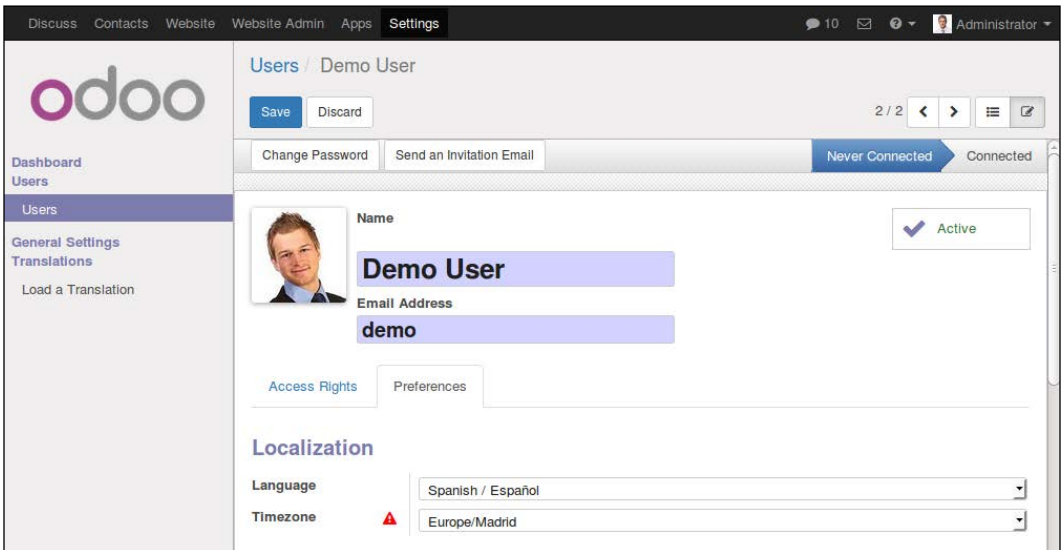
Discuss Contacts Website Website Admin Apps Settings

10 Administrator

odoo

Dashboard
Users
Users
General Settings
Translations
Load a Translation

Users / Demo User

Save Discard

2 / 2

Change Password Send an Invitation Email

Never Connected Connected

Name

Demo User

Email Address

demo

Active

Access Rights Preferences

Localization

Language Spanish / Español

Timezone Europe/Madrid